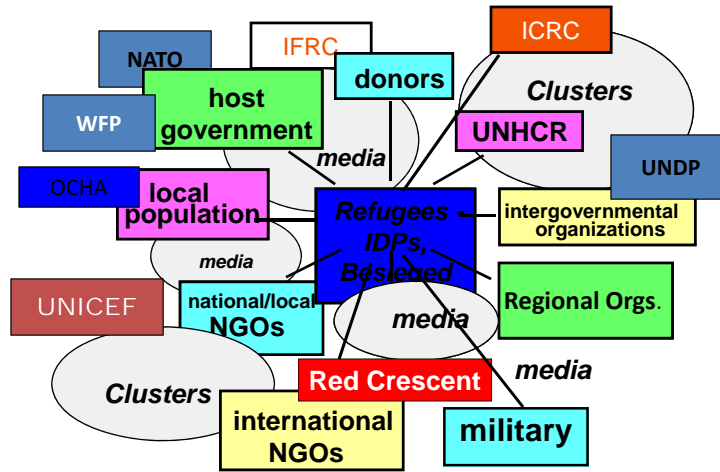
NATO
IFRC
ICRC
donors
Clusters
WFP
host government
media
UNHCR
UNDP
OCHA
local population
Refugees IDPs, Besieged
intergovernmental organizations
media
UNICEF
national/local NGOs
media
Regional Orgs.
Red Crescent
media
Clusters
international NGOs
military